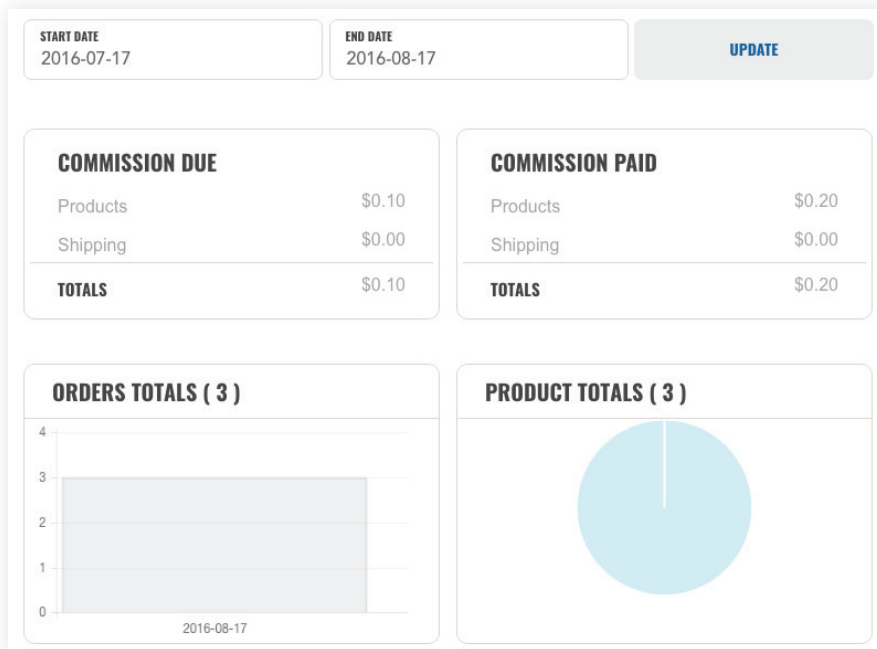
START DATE
2016-07-17

END DATE
2016-08-17

UPDATE

COMMISSION DUE

| | |
|---|---|
| Products | \$0.10 |
| Shipping | \$0.00 |
| TOTALS | \$0.10 |

COMMISSION PAID

| | |
|---|---|
| Products | \$0.20 |
| Shipping | \$0.00 |
| TOTALS | \$0.20 |

ORDERS TOTALS ( 3 )

4
3
2
1
0
2016-08-17

PRODUCT TOTALS ( 3 )